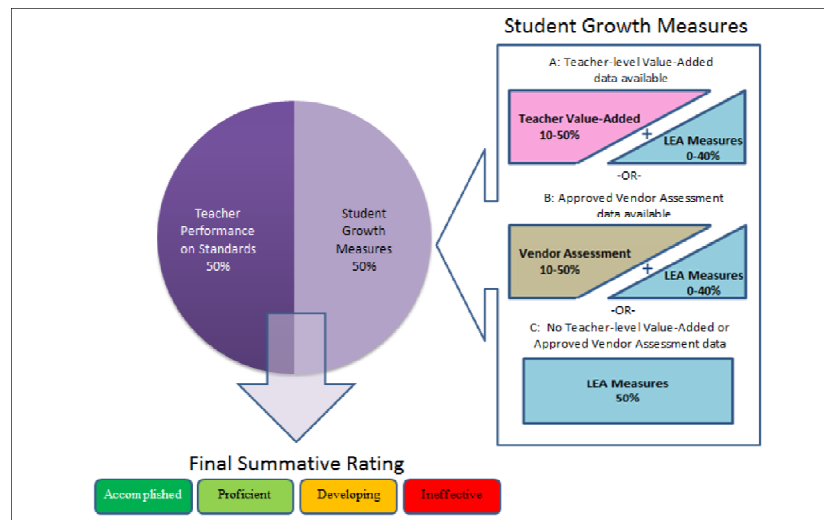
Teacher Performance on Standards 50%

Student Growth Measures 50%

Student Growth Measures

A: Teacher-level Value-Added data available

Teacher Value-Added 10-50%

+

LEA Measures 0-40%

-OR-

B: Approved Vendor Assessment data available

Vendor Assessment 10-50%

+

LEA Measures 0-40%

-OR-

C: No Teacher-level Value-Added or Approved Vendor Assessment data

LEA Measures 50%

Final Summative Rating

Accomplished

Proficient

Developing

Ineffective